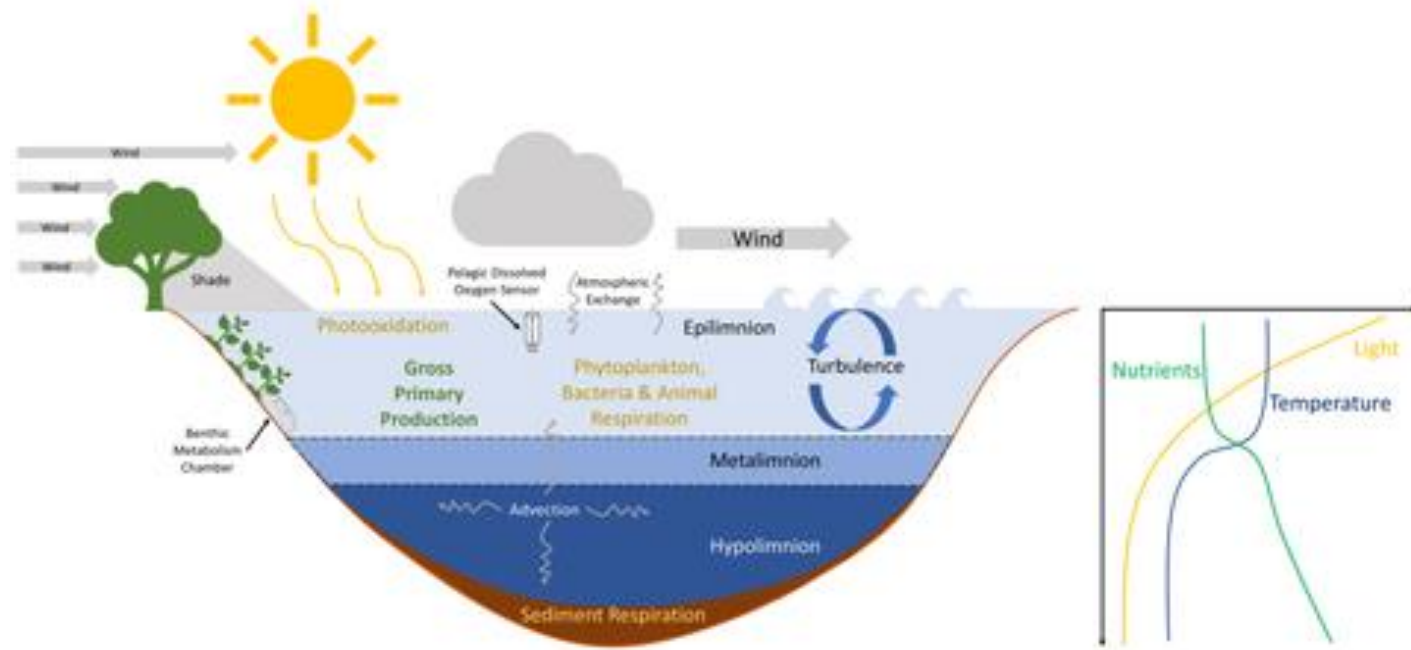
Wind

Wind

Wind

Wind

Shade

Wind

Pelagic Dissolved Oxygen Sensor

Atmospheric Exchange

Photooxidation

Epilimnion

Gross Primary Production

Phytoplankton, Bacteria & Animal Respiration

Turbulence

Benthic Metabolism Chamber

Metalimnion

Advection

Hypolimnion

Sediment Respiration

Nutrients

Light

Temperature